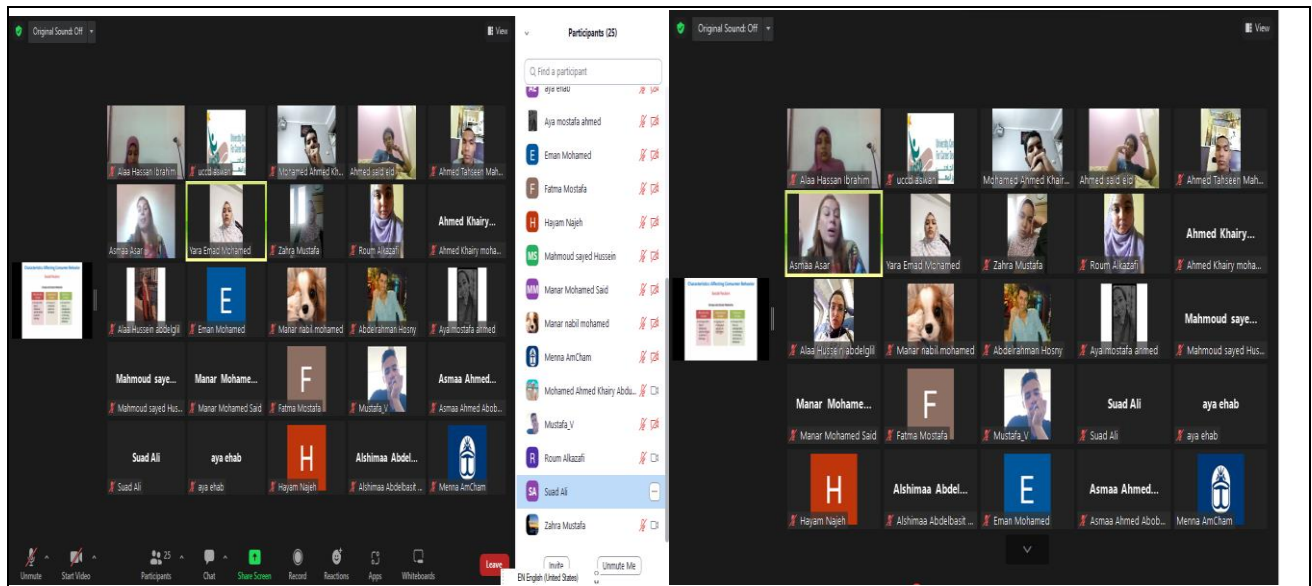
Original Sound: Off

View

Alaa Hassan Ibrahim
uccd aswan
Mohamed Ahmed Kh...
Ahmed said eid
Ahmed Tahseen Mah...

Asmaa Asar
Yara Emad Mohamed
Zahra Mustafa
Roum Alkazafi
Ahmed Khairy...
Ahmed Khairy moha...

Alaa Hussein abdelgllil
E
Eman Mohamed
Manar nabil mohamed
Abdelrahman Hosny
Ayaimostafa ahmed

Mahmoud saye...
Mahmoud sayed Hus...
Manar Mohame...
Manar Mohamed Said
F
Fatma Mostafa
Mustafa_V
Asmaa Ahmed...
Asmaa Ahmed Abob...

Suad Ali
Suad Ali
aya ehab
aya ehab
H
Hayam Najeh
Alshimaa Abdel...
Alshimaa Abdelbasit...
Menna AmCham

Unmute
Start Video
Participants 25
Chat
Share Screen
Record
Reactions
Apps
Whiteboards
Leave

Participants (25)
Find a participant
aya ehab
Aya mostafa ahmed
E Eman Mohamed
F Fatma Mostafa
H Hayam Najeh
MS Mahmoud sayed Hussein
MM Manar Mohamed Said
Manar nabil mohamed
Menna AmCham
Mohamed Ahmed Khairy Abdu...
Mustafa_V
R Roum Alkazafi
SA Suad Ali
Zahra Mustafa
Invite
Unmute Me
EN English (United States)

Original Sound: Off

View

Alaa Hassan Ibrahim
uccd aswan
Mohamed Ahmed Khair...
Ahmed said eid
Ahmed Tahseen Mah...

Asmaa Asar
Yara Emad Mohamed
Zahra Mustafa
Roum Alkazafi
Ahmed Khairy...
Ahmed Khairy moha...

Alaa Hussein abdelgllil
Manar nabil mohamed
Abdelrahman Hosny
Ayaimostafa ahmed
Mahmoud saye...
Mahmoud sayed Hus...

Manar Mohame...
Manar Mohamed Said
F
Fatma Mostafa
Mustafa_V
Suad Ali
Suad Ali
aya ehab
aya ehab

H
Hayam Najeh
Alshimaa Abdel...
Alshimaa Abdelbasit...
E
Eman Mohamed
Asmaa Ahmed...
Asmaa Ahmed Abob...
Menna AmCham